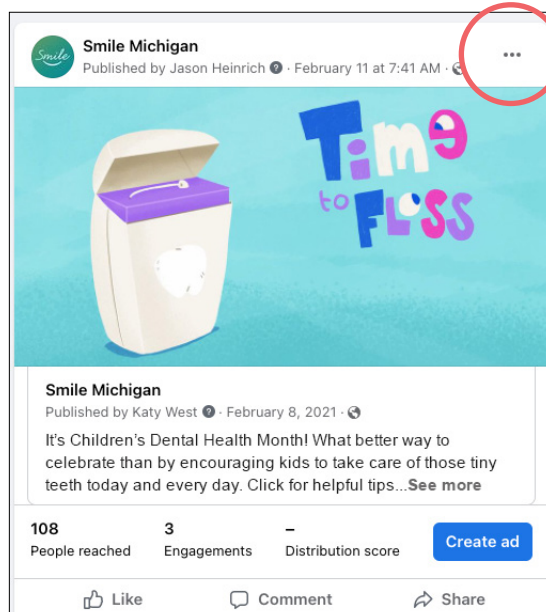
Smile

Smile Michigan
Published by Jason Heinrich · February 11 at 7:41 AM ·

...

Time to FLOSS

Smile Michigan
Published by Katy West · February 8, 2021 ·

It's Children's Dental Health Month! What better way to celebrate than by encouraging kids to take care of those tiny teeth today and every day. Click for helpful tips...See more

108
People reached

3
Engagements

–
Distribution score

Create ad

Like

Comment

Share